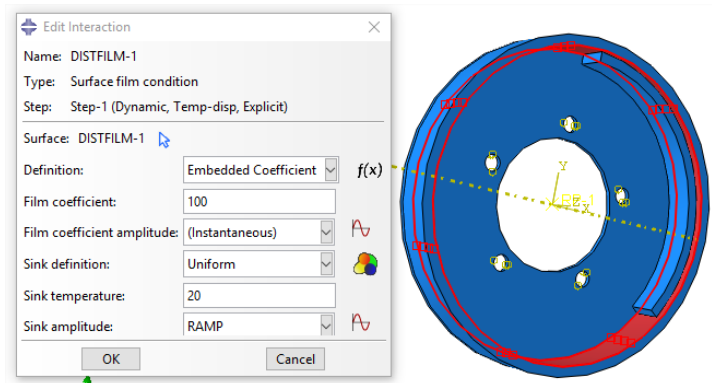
Edit Interaction

Name: DISTFILM-1
Type: Surface film condition
Step: Step-1 (Dynamic, Temp-disp, Explicit)

Surface: DISTFILM-1

Definition: Embedded Coefficient
$f(x)$
Film coefficient: 100
Film coefficient amplitude: (Instantaneous)
Sink definition: Uniform
Sink temperature: 20
Sink amplitude: RAMP

OK
Cancel

Y
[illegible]
X